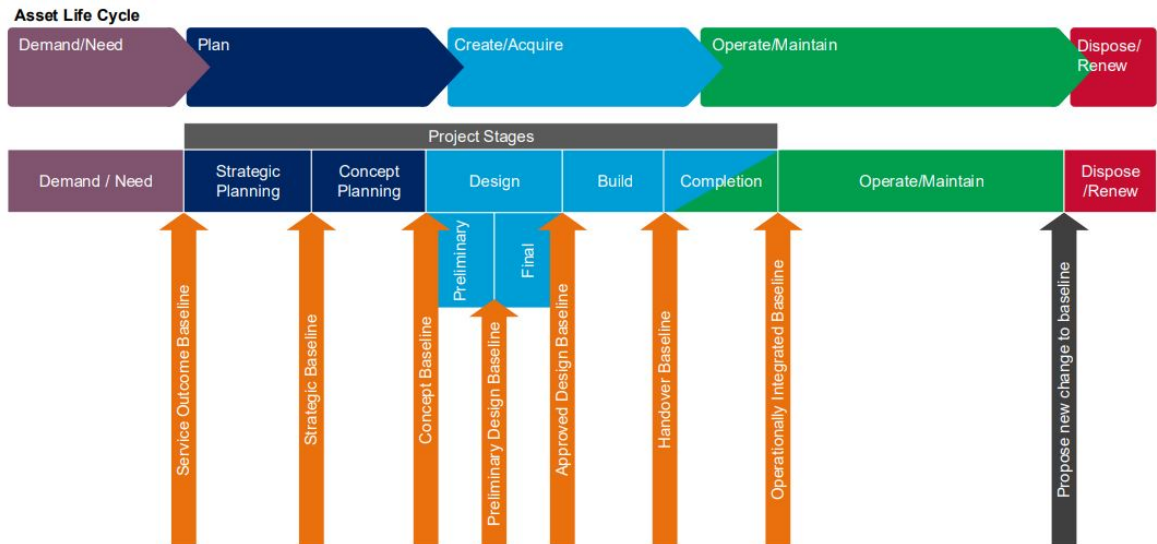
Asset Life Cycle

Demand/Need
Plan
Create/Acquire
Operate/Maintain
Dispose/ Renew

Project Stages

Demand / Need
Strategic Planning
Concept Planning
Design
Build
Completion
Operate/Maintain
Dispose /Renew

Preliminary
Final

Service Outcome Baseline
Strategic Baseline
Concept Baseline
Preliminary Design Baseline
Approved Design Baseline
Handover Baseline
Operationally Integrated Baseline
Propose new change to baseline